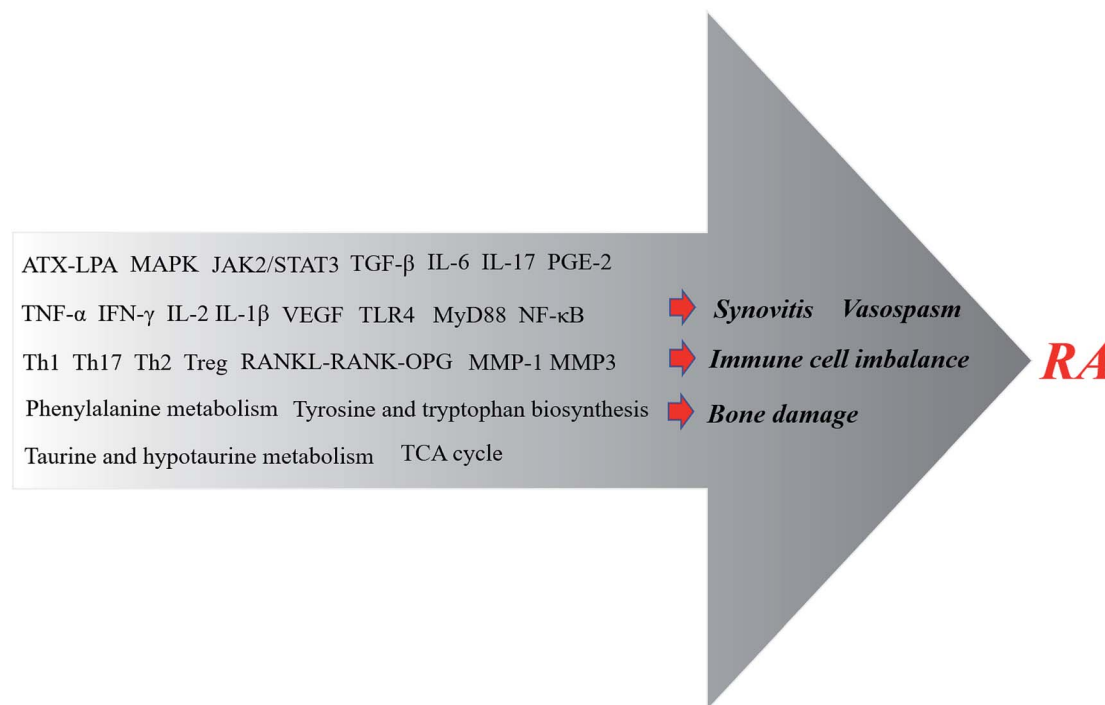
ATX-LPA MAPK JAK2/STAT3 TGF-β IL-6 IL-17 PGE-2

TNF-α IFN-γ IL-2 IL-1β VEGF TLR4 MyD88 NF-κB

Th1 Th17 Th2 Treg RANKL-RANK-OPG MMP-1 MMP3

Phenylalanine metabolism Tyrosine and tryptophan biosynthesis

Taurine and hypotaurine metabolism TCA cycle

*Synovitis* *Vasospasm*

*Immune cell imbalance*

*Bone damage*

*RA*